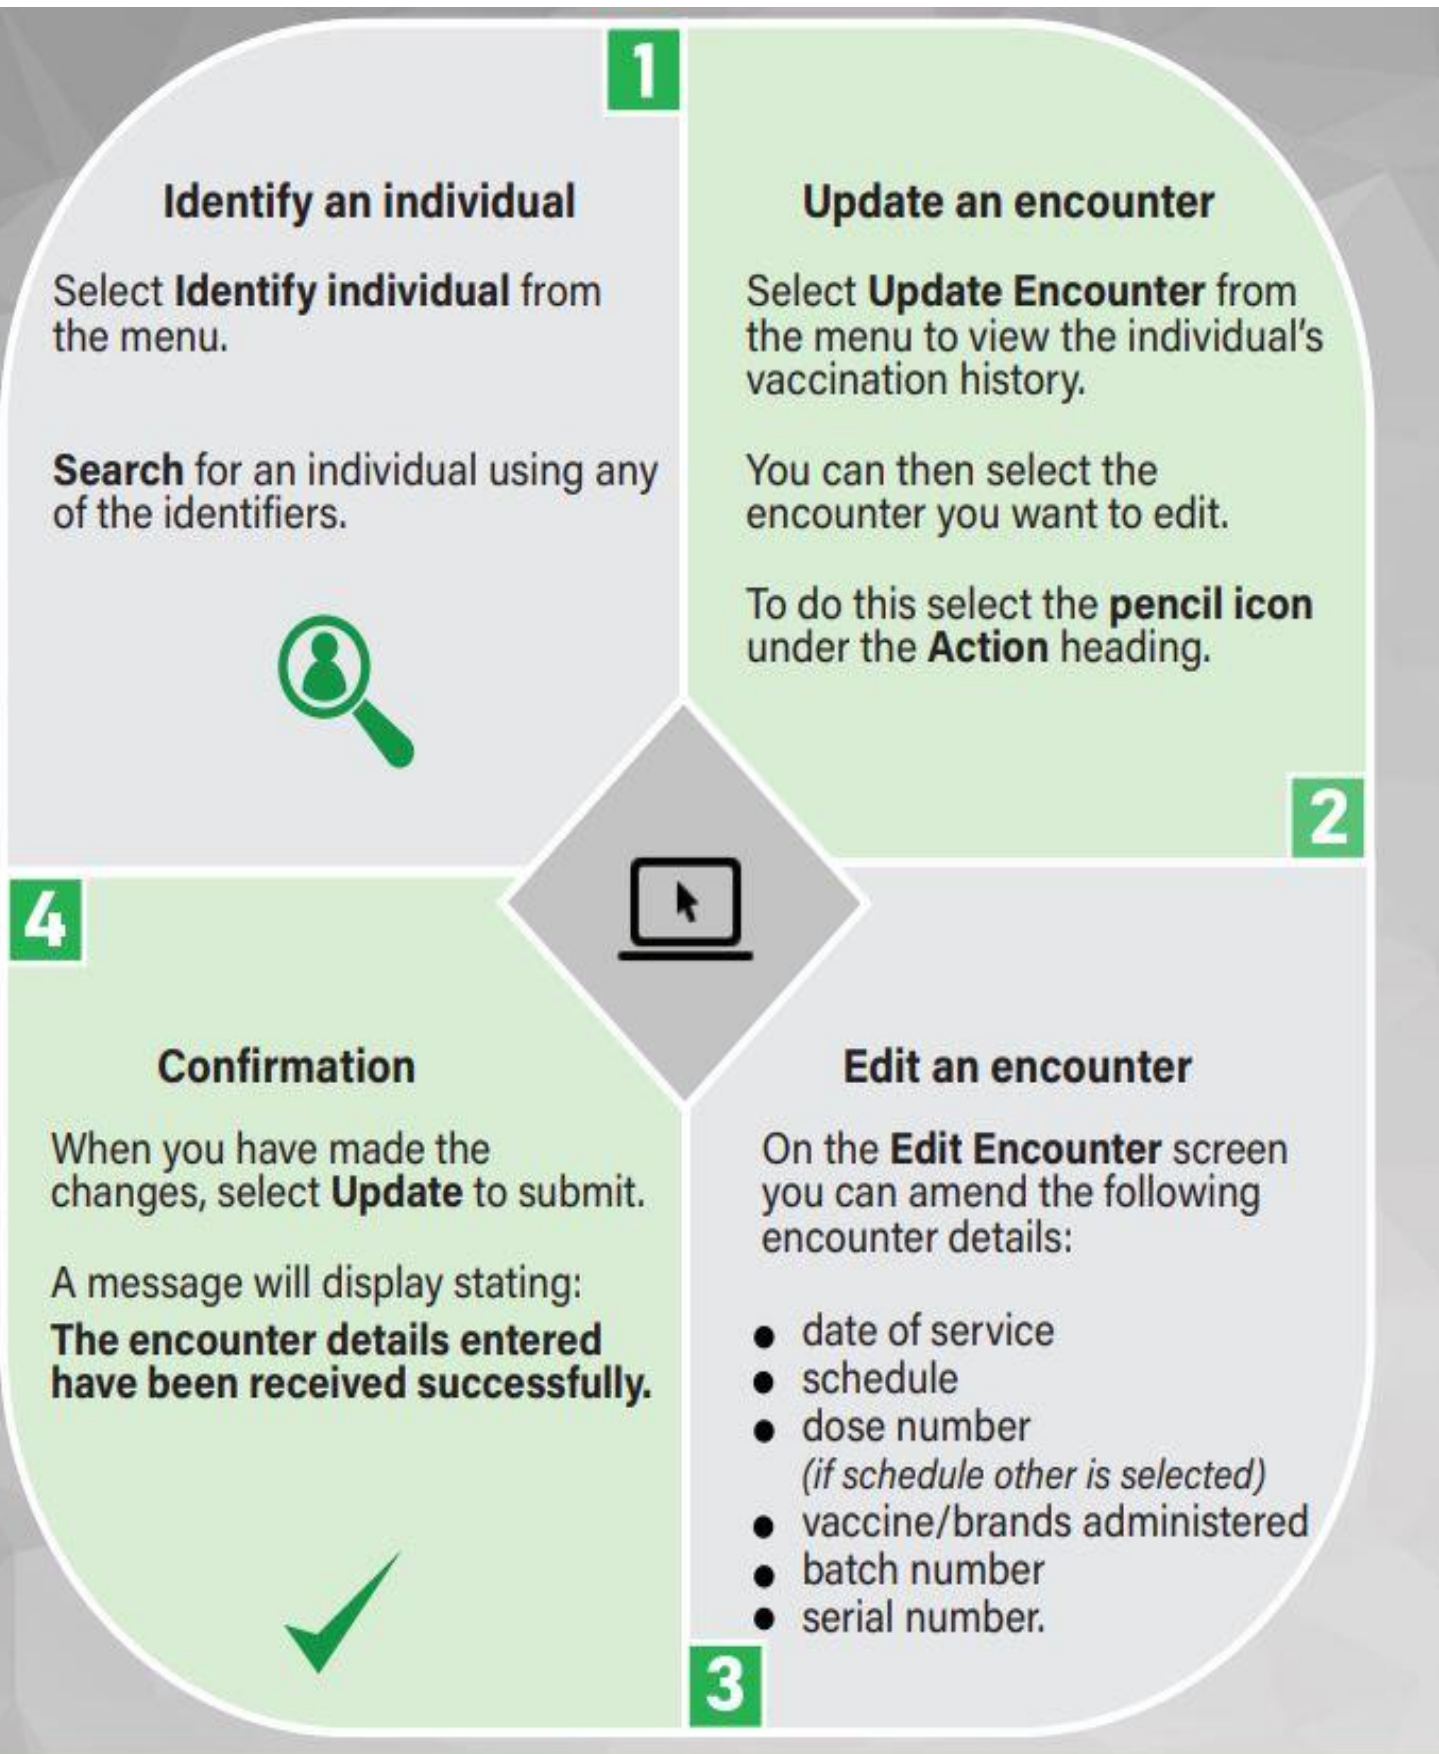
1

Identify an individual

Select Identify individual from the menu.

Search for an individual using any of the identifiers.

Update an encounter

Select Update Encounter from the menu to view the individual's vaccination history.

You can then select the encounter you want to edit.

To do this select the pencil icon under the Action heading.

2

Edit an encounter

On the Edit Encounter screen you can amend the following encounter details:

- date of service
- schedule
- dose number
(if schedule other is selected)
- vaccine/brands administered
- batch number
- serial number.

3

4

Confirmation

When you have made the changes, select Update to submit.

A message will display stating:

The encounter details entered have been received successfully.